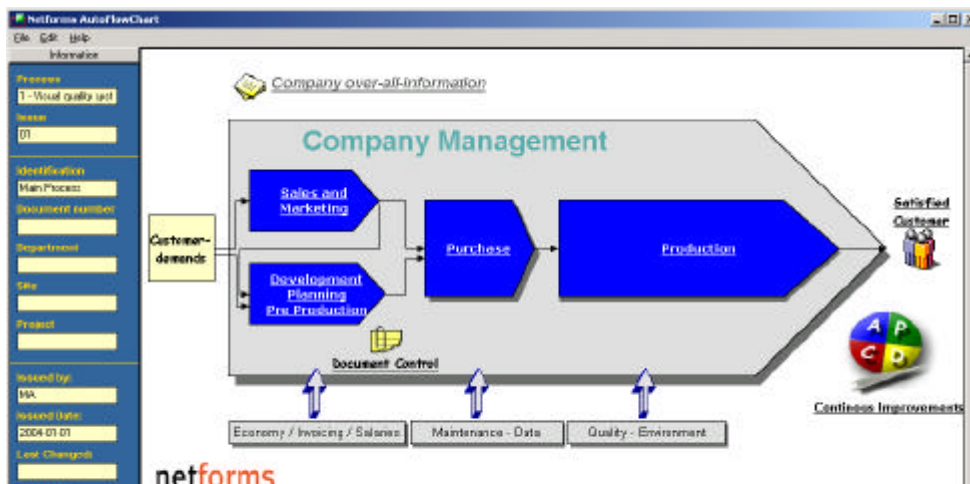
Netforms AutoFlowChart

File Edit Help

Information

Process
1 - Visual quality set

Issue
01

Identification
Main Process

Document number

Department

Site

Project

Issued by:
MA

Issued Date:
2004-01-01

Last Changed:

Company over-all-information

Company Management

Customer-demands

Sales and Marketing

Development Planning Pre Production

Purchase

Production

Satisfied Customer

A P C D

Continous Improvements

Document Control

Economy / Invoicing / Salaries

Maintenance - Data

Quality - Environment

netforms